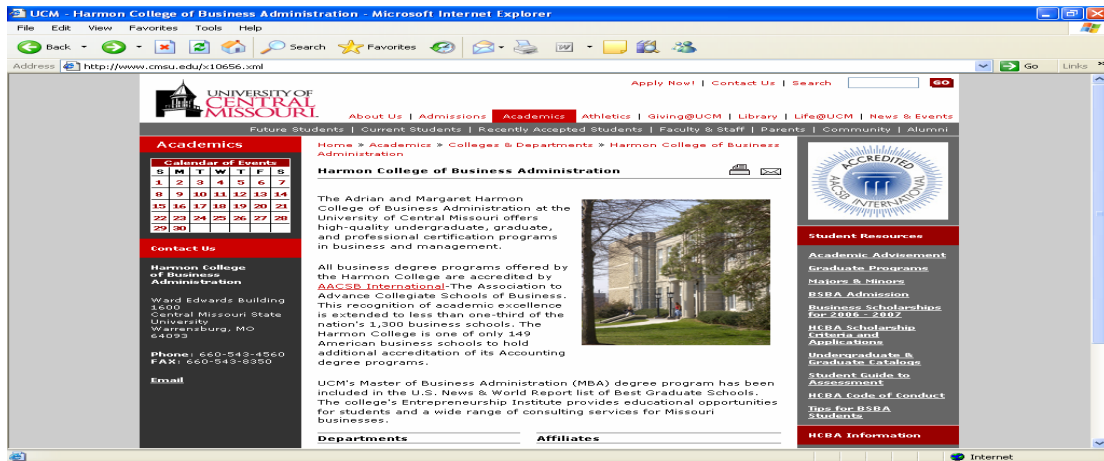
UCM - Harmon College of Business Administration - Microsoft Internet Explorer

File Edit View Favorites Tools Help

Back Search Favorites

Address http://www.cmsu.edu/x10656.xml Go Links

Apply Now! | Contact Us | Search GO

UNIVERSITY OF CENTRAL MISSOURI

About Us | Admissions | Academics | Athletics | Giving@UCM | Library | Life@UCM | News & Events

Future Students | Current Students | Recently Accepted Students | Faculty & Staff | Parents | Community | Alumni

Academics

Calendar of Events

| S | M | T | W | T | F | S |
|---|---|---|---|---|---|---|
| 1 | 2 | 3 | 4 | 5 | 6 | 7 |
| 8 | 9 | 10 | 11 | 12 | 13 | 14 |
| 15 | 16 | 17 | 18 | 19 | 20 | 21 |
| 22 | 23 | 24 | 25 | 26 | 27 | 28 |
| 29 | 30 | | | | | |

Contact Us

Harmon College of Business Administration

Ward Edwards Building 1600 Central Missouri State University Warrensburg, MO 64093

Phone: 660-543-4560
FAX: 660-543-8350

Email

Home » Academics » Colleges & Departments » Harmon College of Business Administration

Harmon College of Business Administration

The Adrian and Margaret Harmon College of Business Administration at the University of Central Missouri offers high-quality undergraduate, graduate, and professional certification programs in business and management.

All business degree programs offered by the Harmon College are accredited by AACSB International-The Association to Advance Collegiate Schools of Business. This recognition of academic excellence is extended to less than one-third of the nation's 1,300 business schools. The Harmon College is one of only 149 American business schools to hold additional accreditation of its Accounting degree programs.

UCM's Master of Business Administration (MBA) degree program has been included in the U.S. News & World Report list of Best Graduate Schools. The college's Entrepreneurship Institute provides educational opportunities for students and a wide range of consulting services for Missouri businesses.

Departments

Affiliates

ACCREDITED AACSB INTERNATIONAL

Student Resources

Academic Advisement

Graduate Programs

Majors & Minors

BSBA Admission

Business Scholarships for 2006 - 2007

HCBA Scholarship Criteria and Applications

Undergraduate & Graduate Catalogs

Student Guide to Assessment

HCBA Code of Conduct

Tips for BSBA Students

HCBA Information

Internet